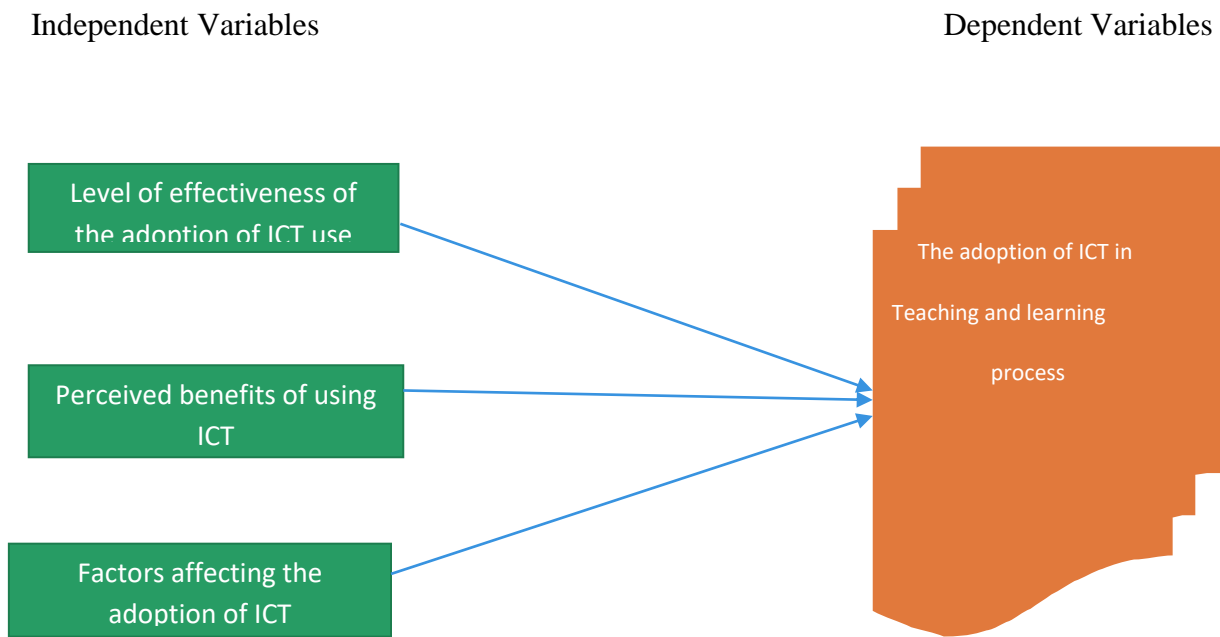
Independent Variables

Dependent Variables

Level of effectiveness of the adoption of ICT use

Perceived benefits of using ICT

Factors affecting the adoption of ICT

The adoption of ICT in Teaching and learning process